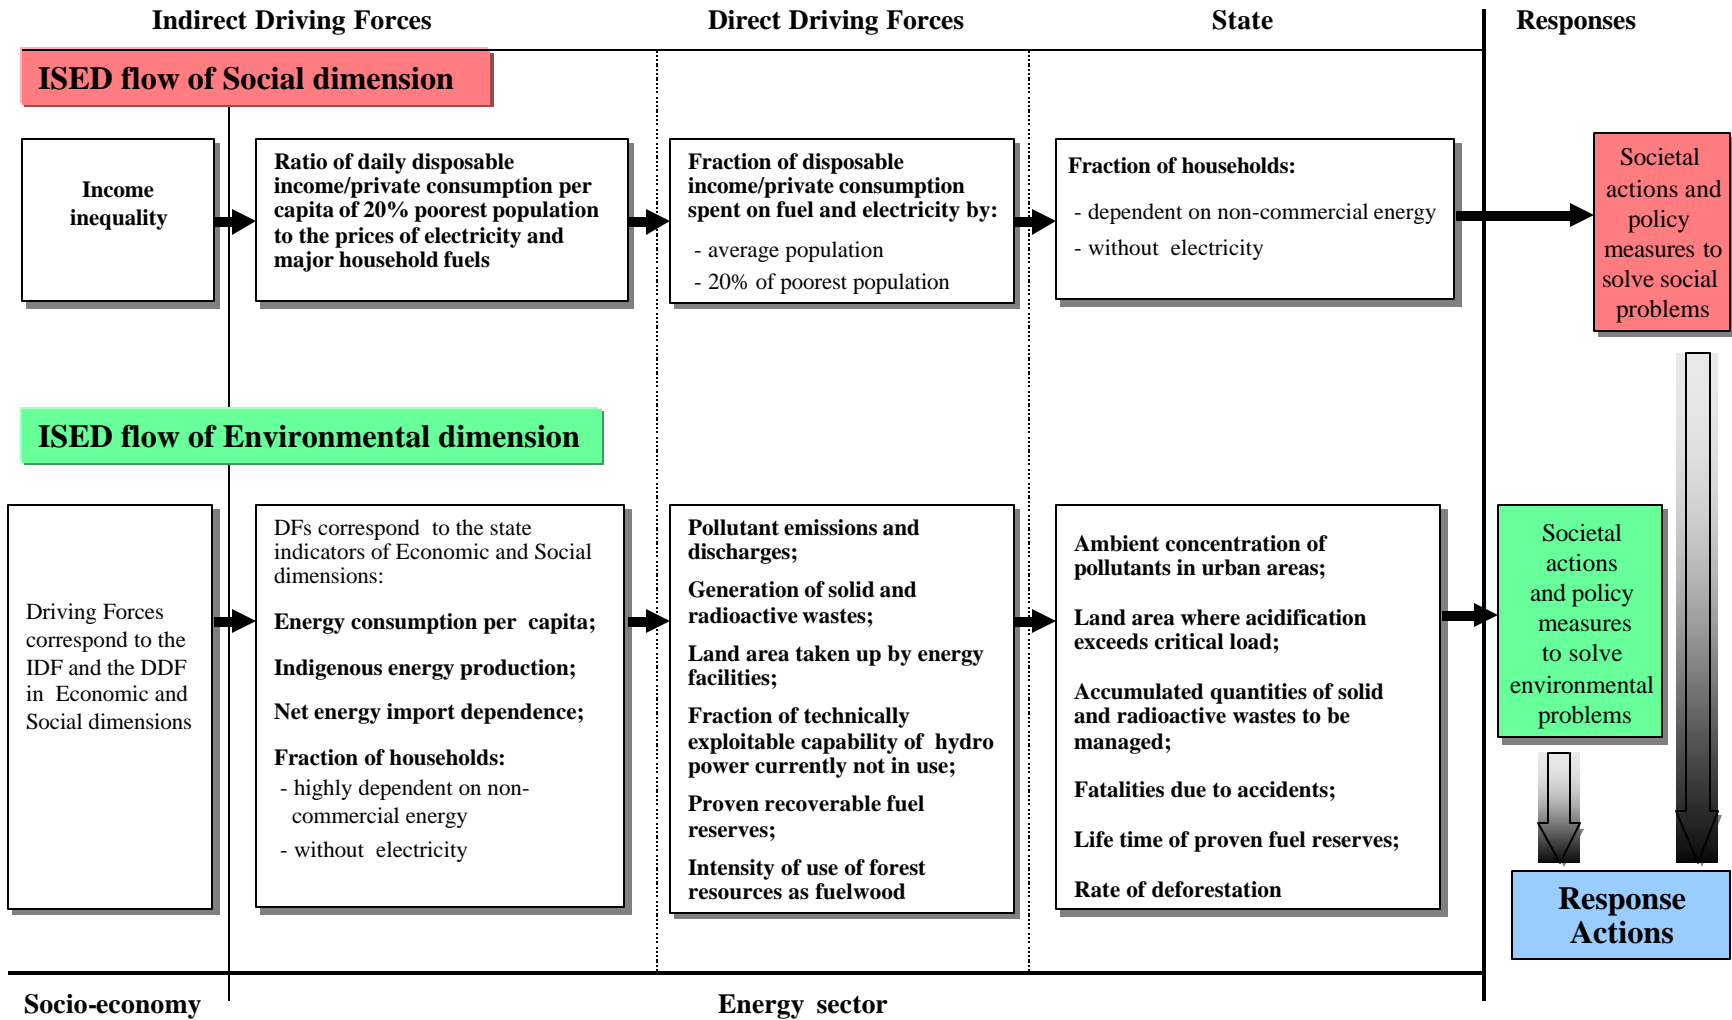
Indirect Driving Forces

Direct Driving Forces

State

Responses

ISED flow of Social dimension

Income inequality

Ratio of daily disposable income/private consumption per capita of 20% poorest population to the prices of electricity and major household fuels

Fraction of disposable income/private consumption spent on fuel and electricity by:

- average population

- 20% of poorest population

Fraction of households:

- dependent on non-commercial energy

- without electricity

Societal actions and policy measures to solve social problems

ISED flow of Environmental dimension

Driving Forces correspond to the IDF and the DDF in Economic and Social dimensions

DFs correspond to the state indicators of Economic and Social dimensions:

Energy consumption per capita;

Indigenous energy production;

Net energy import dependence;

Fraction of households:

- highly dependent on non-commercial energy

- without electricity

Pollutant emissions and discharges;

Generation of solid and radioactive wastes;

Land area taken up by energy facilities;

Fraction of technically exploitable capability of hydro power currently not in use;

Proven recoverable fuel reserves;

Intensity of use of forest resources as fuelwood

Ambient concentration of pollutants in urban areas;

Land area where acidification exceeds critical load;

Accumulated quantities of solid and radioactive wastes to be managed;

Fatalities due to accidents;

Life time of proven fuel reserves;

Rate of deforestation

Societal actions and policy measures to solve environmental problems

Response Actions

Socio-economy

Energy sector